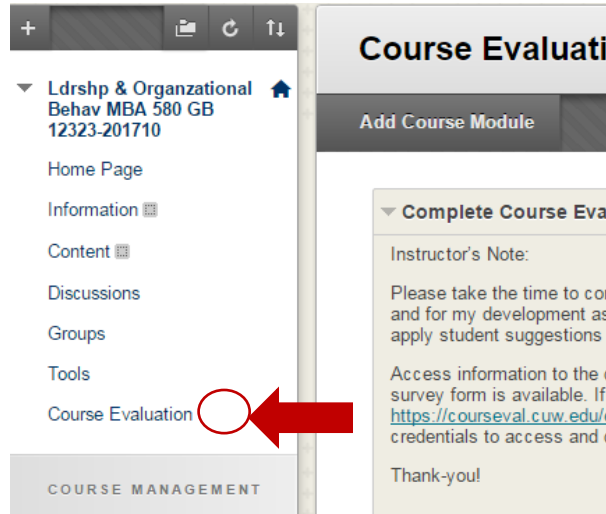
+

Ldrshp & Organzational Behav MBA 580 GB 12323-201710

Home Page

Information

Content

Discussions

Groups

Tools

Course Evaluation

COURSE MANAGEMENT

Course Evaluati

Add Course Module

Complete Course Eva

Instructor's Note:

Please take the time to co and for my development a apply student suggestions

Access information to the survey form is available. If https://courseval.cuw.edu/ credentials to access and

Thank-you!